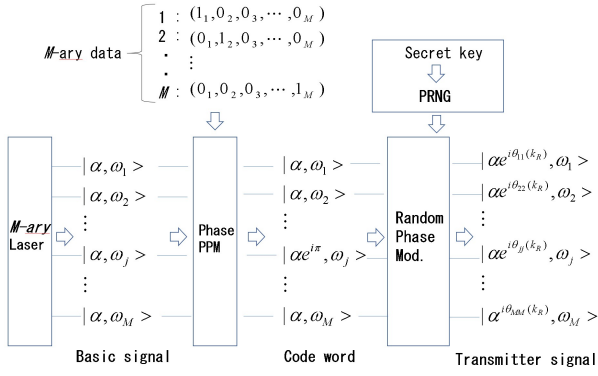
M-ary data

1 : $(1_1, 0_2, 0_3, \cdots, 0_M)$
2 : $(0_1, 1_2, 0_3, \cdots, 0_M)$
· ⋮
· 
M : $(0_1, 0_2, 0_3, \cdots, 1_M)$

Secret key

PRNG

M-ary Laser

$|\alpha, \omega_1>$
$|\alpha, \omega_2>$
$\vdots$
$|\alpha, \omega_j>$
$\vdots$
$|\alpha, \omega_M>$

Phase PPM

$|\alpha, \omega_1>$
$|\alpha, \omega_2>$
$\vdots$
$|\alpha e^{i\pi}, \omega_j>$
$\vdots$
$|\alpha, \omega_M>$

Random Phase Mod.

$|\alpha e^{i\theta_{11}(k_R)}, \omega_1>$
$|\alpha e^{i\theta_{22}(k_R)}, \omega_2>$
$\vdots$
$|\alpha e^{i\theta_{jj}(k_R)}, \omega_j>$
$\vdots$
$|\alpha^{i\theta_{MM}(k_R)}, \omega_M>$

Basic signal

Code word

Transmitter signal